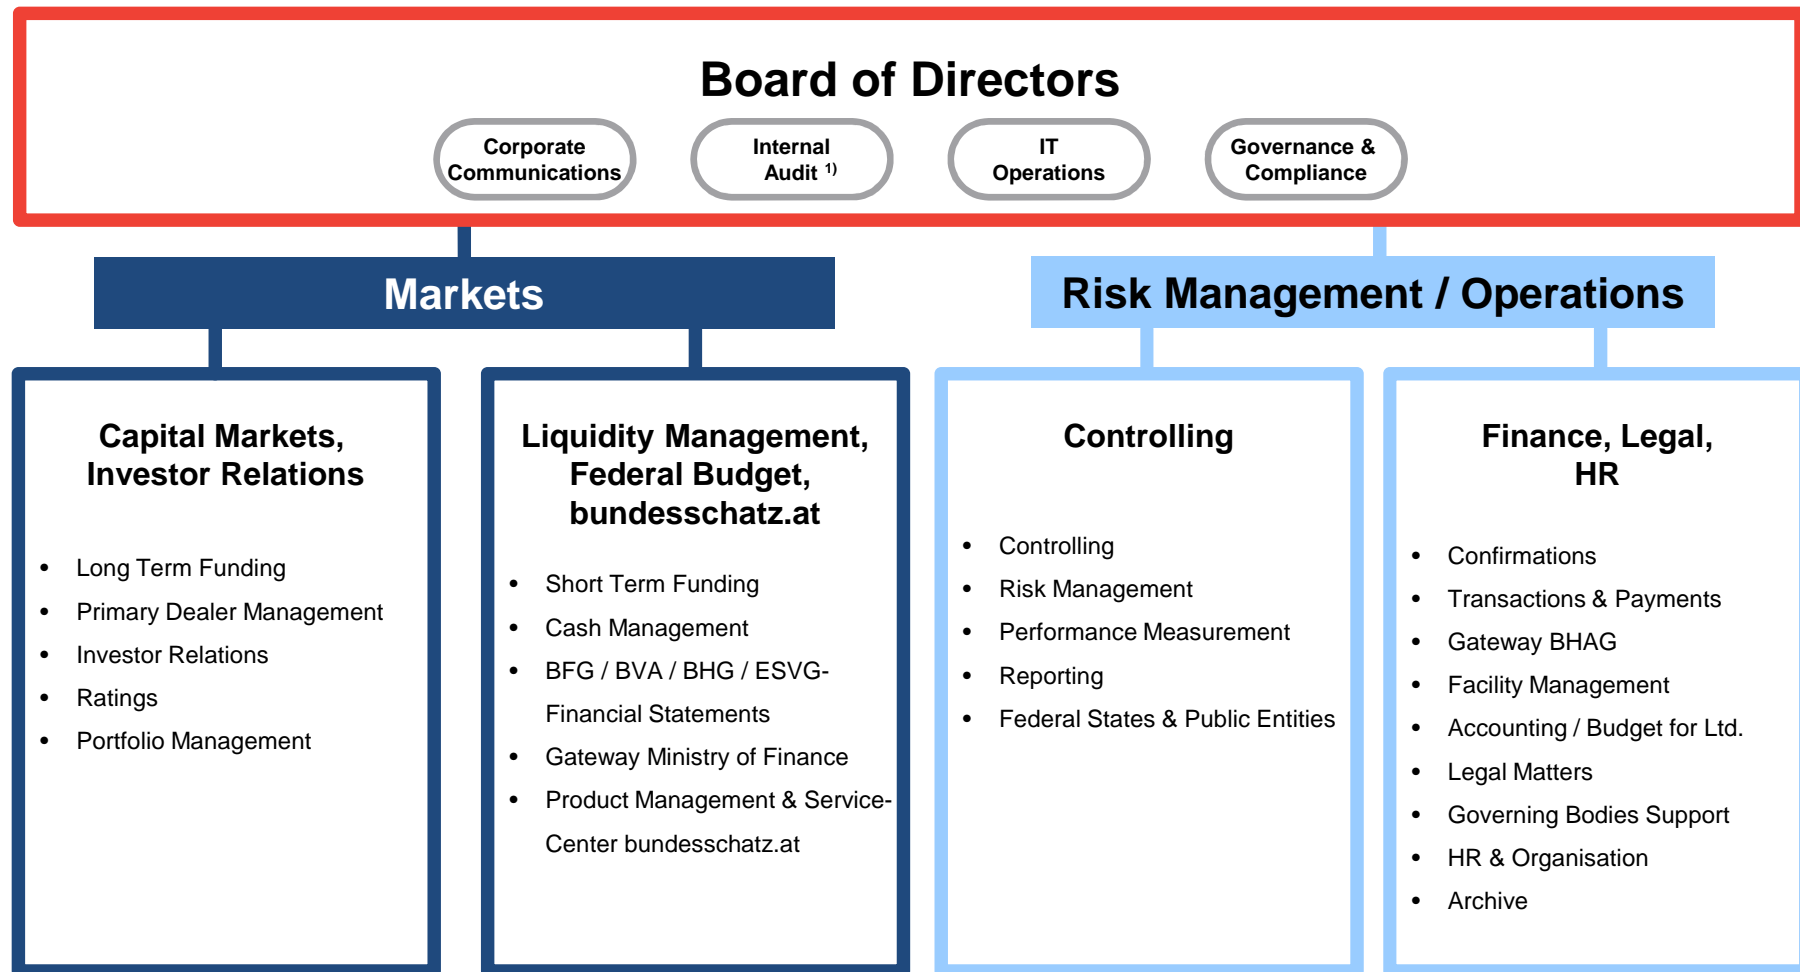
Board of Directors

Corporate Communications

Internal Audit $^{1)}$

IT Operations

Governance & Compliance

Markets

Risk Management / Operations

Capital Markets, Investor Relations

- Long Term Funding
- Primary Dealer Management
- Investor Relations
- Ratings
- Portfolio Management

Liquidity Management, Federal Budget, bundesschatz.at

- Short Term Funding
- Cash Management
- BFG / BVA / BHG / ESVG-Financial Statements
- Gateway Ministry of Finance
- Product Management & Service-Center bundesschatz.at

Controlling

- Controlling
- Risk Management
- Performance Measurement
- Reporting
- Federal States & Public Entities

Finance, Legal, HR

- Confirmations
- Transactions & Payments
- Gateway BHAG
- Facility Management
- Accounting / Budget for Ltd.
- Legal Matters
- Governing Bodies Support
- HR & Organisation
- Archive